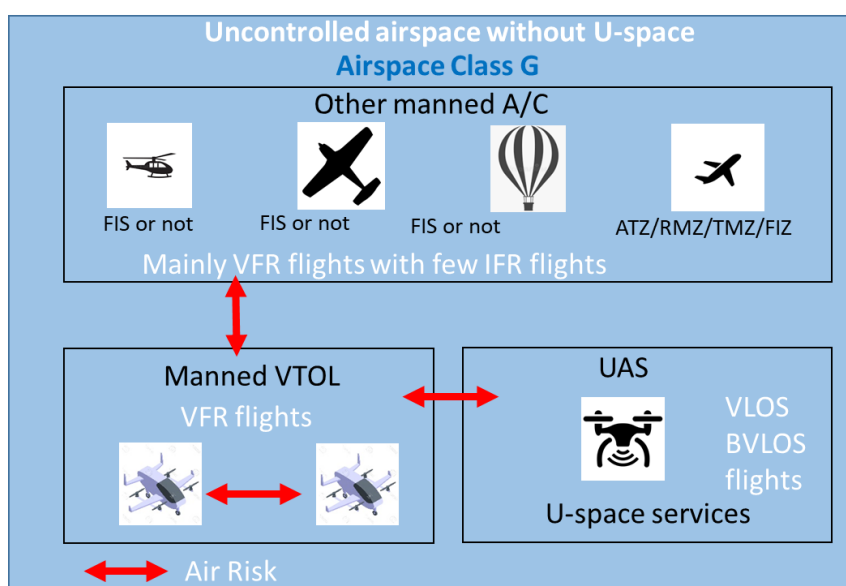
Uncontrolled airspace without U-space

Airspace Class G

Other manned A/C

FIS or not

FIS or not

FIS or not

ATZ/RMZ/TMZ/FIZ

Mainly VFR flights with few IFR flights

Manned VTOL

VFR flights

UAS

VLOS BVLOS flights

U-space services

Air Risk